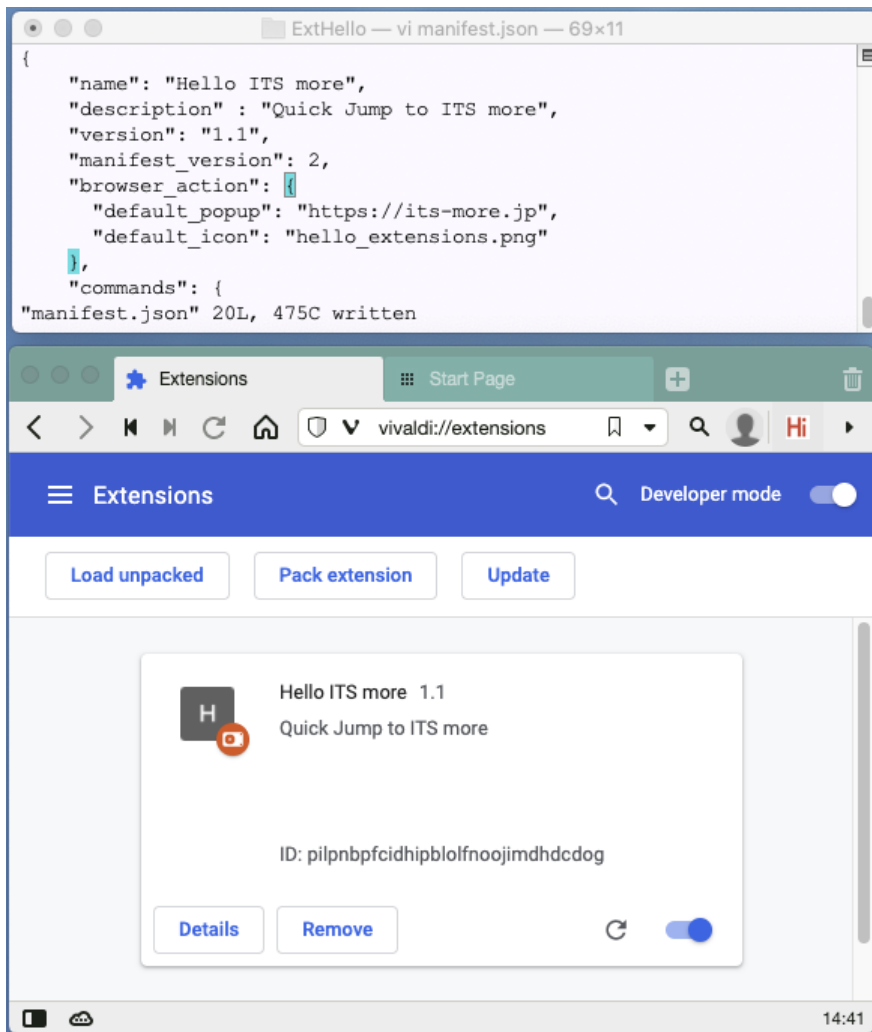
ExtHello — vi manifest.json — 69×11

{
"name": "Hello ITS more",
"description" : "Quick Jump to ITS more",
"version": "1.1",
"manifest_version": 2,
"browser_action": {
"default_popup": "https://its-more.jp",
"default_icon": "hello_extensions.png"
},
"commands": {
"manifest.json" 20L, 475C written

Extensions
Start Page
vivaldi://extensions
Hi

Extensions
Developer mode

Load unpacked
Pack extension
Update

H
Hello ITS more 1.1
Quick Jump to ITS more

ID: pilpnbpfcidhipblolfnoojimdhdcdog

Details
Remove

14:41